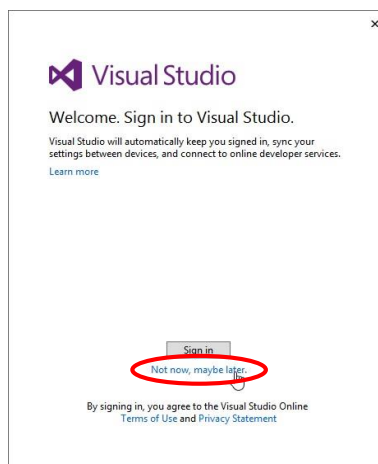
×

Visual Studio

Welcome. Sign in to Visual Studio.

Visual Studio will automatically keep you signed in, sync your settings between devices, and connect to online developer services.

Learn more

Sign in

Not now, maybe later.

By signing in, you agree to the Visual Studio Online Terms of Use and Privacy Statement